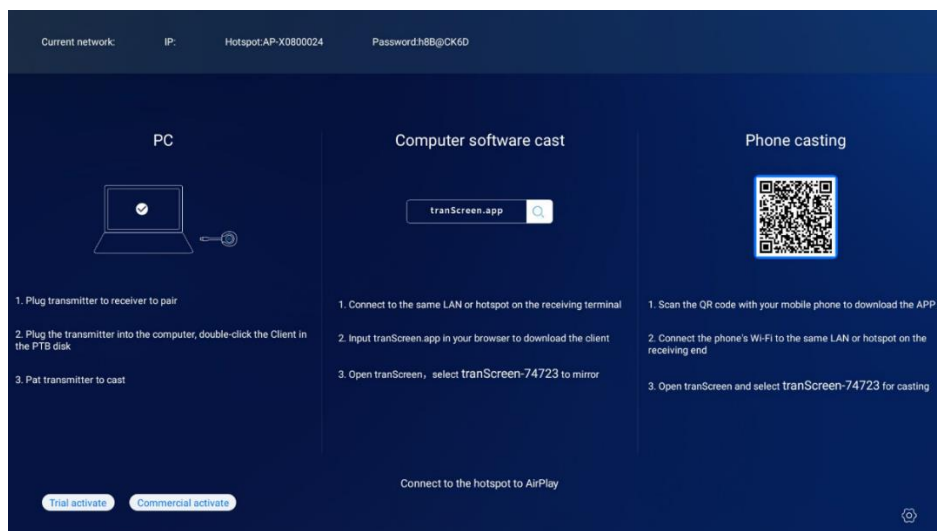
Current network: IP: Hotspot:AP-X0800024 Password:h8B@CK6D

PC

1. Plug transmitter to receiver to pair

2. Plug the transmitter into the computer, double-click the Client in the PTB disk

3. Pat transmitter to cast

Computer software cast

tranScreen.app

1. Connect to the same LAN or hotspot on the receiving terminal

2. Input tranScreen.app in your browser to download the client

3. Open tranScreen，select tranScreen-74723 to mirror

Phone casting

1. Scan the QR code with your mobile phone to download the APP

2. Connect the phone's Wi-Fi to the same LAN or hotspot on the receiving end

3. Open tranScreen and select tranScreen-74723 for casting

Connect to the hotspot to AirPlay

Trial activate Commercial activate